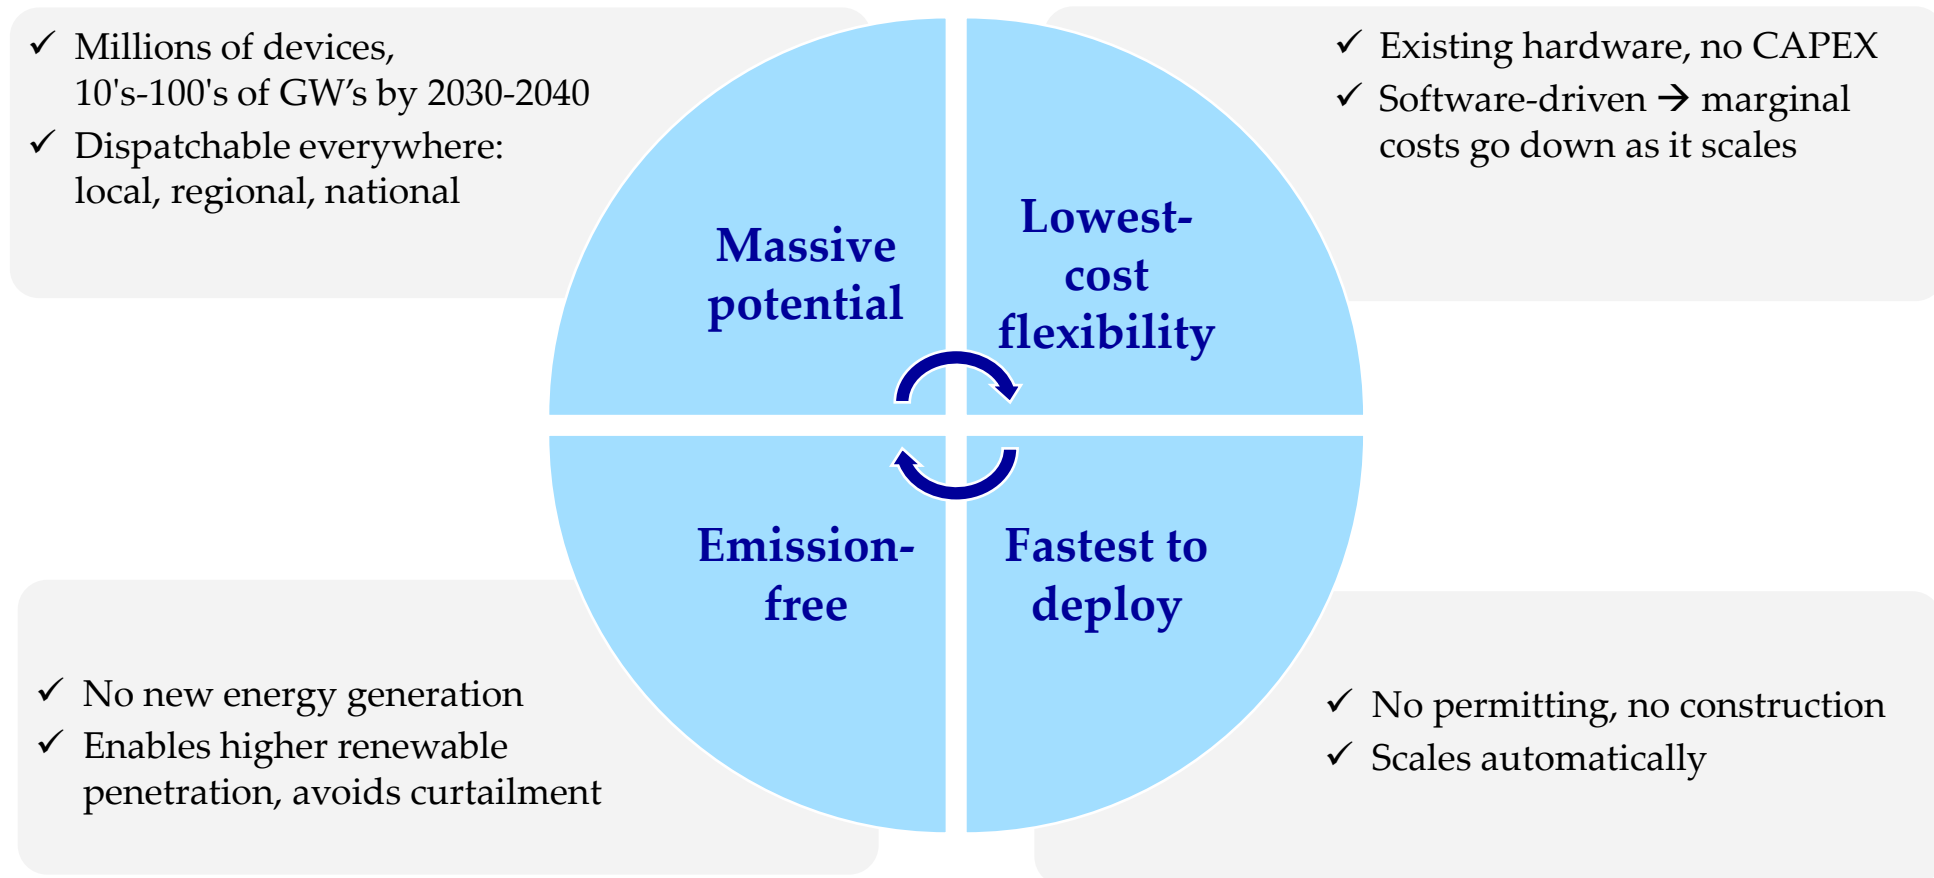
✓ Millions of devices, 10's-100's of GW’s by 2030-2040

✓ Dispatchable everywhere: local, regional, national

✓ Existing hardware, no CAPEX

✓ Software-driven → marginal costs go down as it scales

Massive potential

Lowest-cost flexibility

Emission-free

Fastest to deploy

✓ No new energy generation

✓ Enables higher renewable penetration, avoids curtailment

✓ No permitting, no construction

✓ Scales automatically